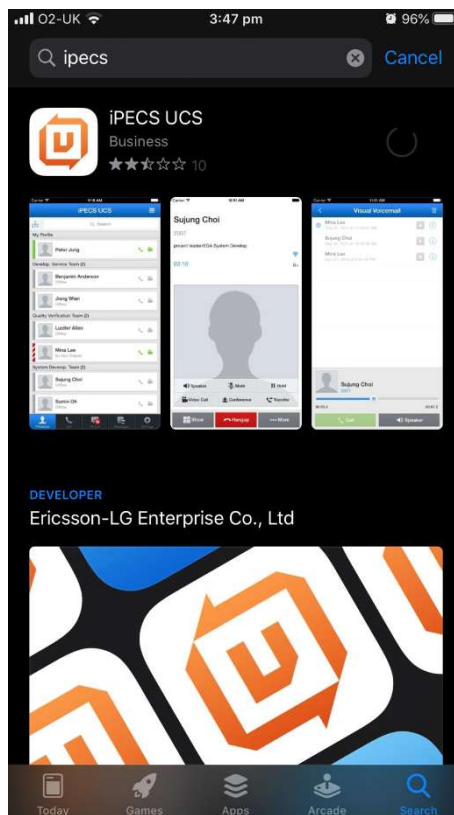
O2-UK
3:47 pm
96%

ipecs
Cancel

iPECS UCS
Business
10

iPECS UCS
My Profile
Peter Jung
Benjamin Anderson
Jiang Wan
Lucifer Allen
Mina Lee
Sujung Choi
Sumin Oh

Sujung Choi
2007
00:18
Speaker
Mute
Hold
Video Call
Conference
Transfer
Hangup
More

Visual Voicemail
Mina Lee
Sujung Choi
Mina Lee
Sujung Choi
2007
Call
Speaker

DEVELOPER
Ericsson-LG Enterprise Co., Ltd

Today
Games
Apps
Arcade
Search